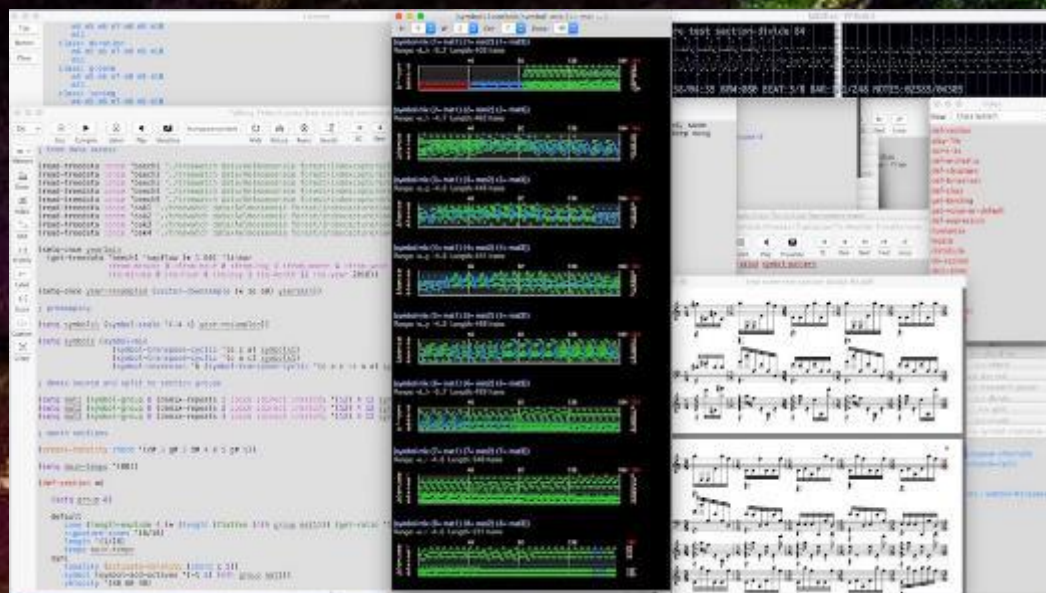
c test section-division 84

58/06:55 KPW:088 BEAT:3/8 BAR:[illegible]/248 NOTES:02535/06305

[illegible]

;; load data moses

(read-from-file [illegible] "beach1" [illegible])
(read-from-file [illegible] "beach2" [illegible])
(read-from-file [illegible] "beach3" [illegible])
(read-from-file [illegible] "beach4" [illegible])
(read-from-file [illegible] "beach5" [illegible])
(read-from-file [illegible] "cow1" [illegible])
(read-from-file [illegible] "cow2" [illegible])
(read-from-file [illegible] "cow3" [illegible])
(read-from-file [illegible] "cow4" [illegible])

;; preamble

;; demis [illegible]

;; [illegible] sections

(def-section a1

default

symbol-mix(3+ mat1)(3+ mat2)(3+ mat3)
Range: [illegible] Length: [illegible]

symbol-mix(3+ mat1)(3+ mat2)(3+ mat3)
Range: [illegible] Length: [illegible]

symbol-mix(3+ mat1)(3+ mat2)(3+ mat3)
Range: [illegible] Length: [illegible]

symbol-mix(3+ mat1)(3+ mat2)(3+ mat3)
Range: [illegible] Length: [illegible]

symbol-mix(3+ mat1)(3+ mat2)(3+ mat3)
Range: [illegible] Length: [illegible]

symbol-mix(3+ mat1)(3+ mat2)(3+ mat3)
Range: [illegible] Length: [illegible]

symbol-mix(3+ mat1)(3+ mat2)(3+ mat3)
Range: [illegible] Length: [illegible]

symbol-mix(3+ mat1)(3+ mat2)(3+ mat3)
Range: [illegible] Length: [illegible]

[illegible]